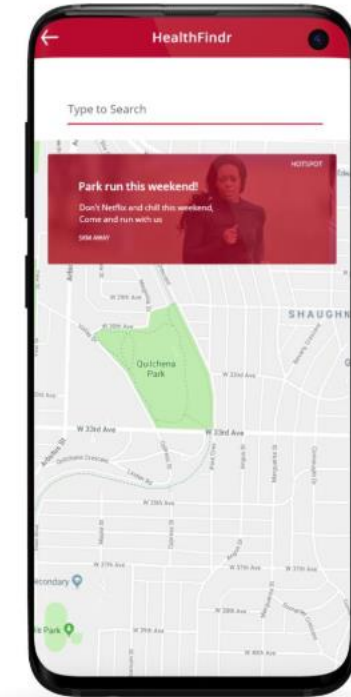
HealthFindr

Type to Search

HOTSPOT

Park run this weekend!

Don't Netflix and chill this weekend, Come and run with us

SIGN AWAY

SHAUGHN

W 28th Ave

W 30th Ave

Quilchena Park

W 32nd Ave

W 33rd Ave

W 33rd Ave

W 35th Ave

W 37th Ave

W 37th Ave

W 37th Ave

W 39th Ave

W 39th Ave

W 40th Ave

econdary

Park